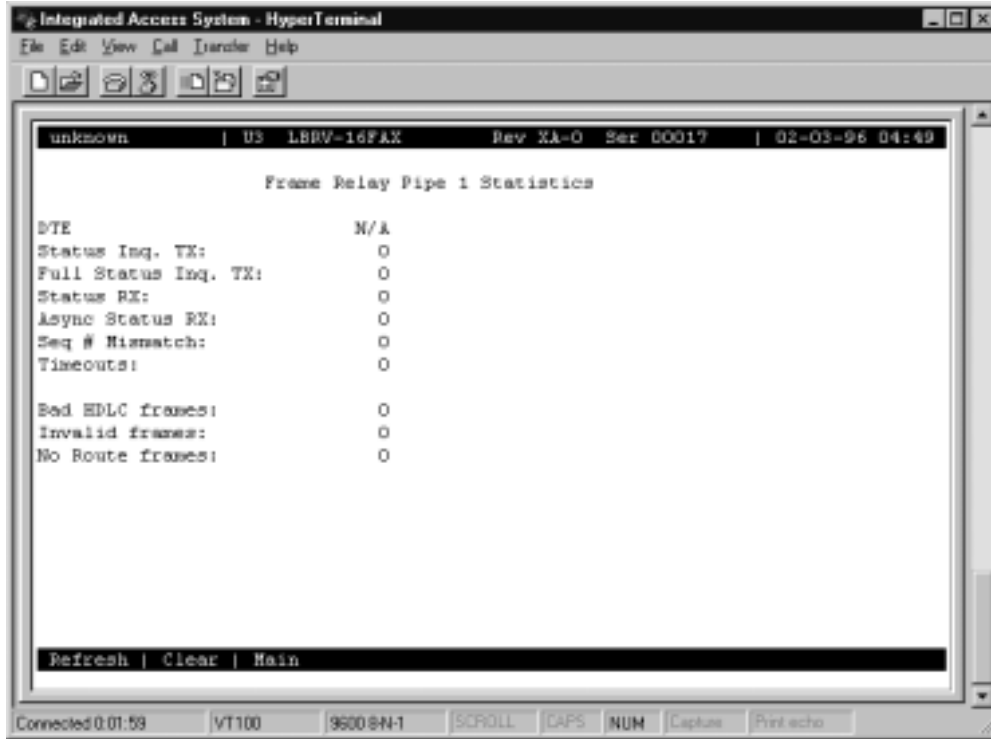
Integrated Access System - HyperTerminal

File Edit View Call Transfer Help

unknown | U3 LBRV-16FAX Rev XA-0 Ser 00017 | 02-03-96 04:49

Frame Relay Pipe 1 Statistics

DTE N/A
Status Inq. TX: 0
Full Status Inq. TX: 0
Status RX: 0
Async Status RX: 0
Seq # Mismatch: 0
Timeouts: 0

Bad HDLC frames: 0
Invalid frames: 0
No Route frames: 0

Refresh | Clear | Main

Connected 0:01:59 VT100 9600 8-N-1 SCROLL CAPS NUM Capture Print echo